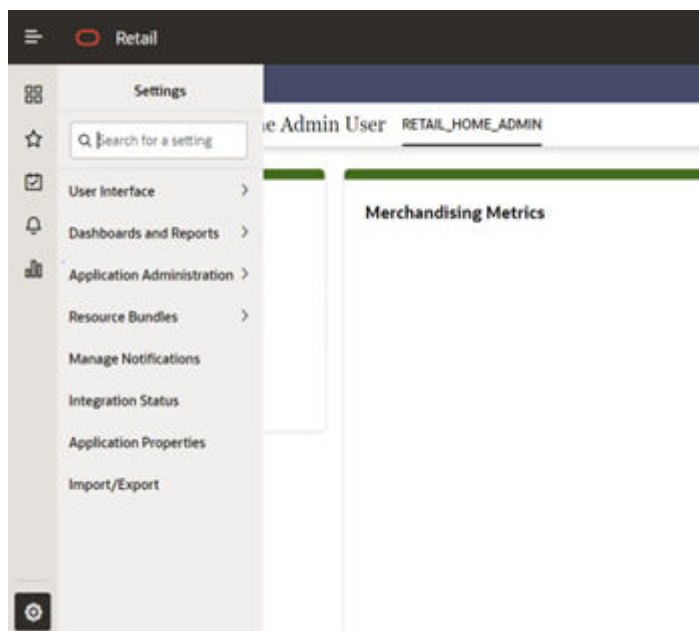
Retail

Settings

Search for a setting

User Interface >

Dashboards and Reports >

Application Administration >

Resource Bundles >

Manage Notifications

Integration Status

Application Properties

Import/Export

e Admin User RETAIL_HOME_ADMIN

Merchandising Metrics